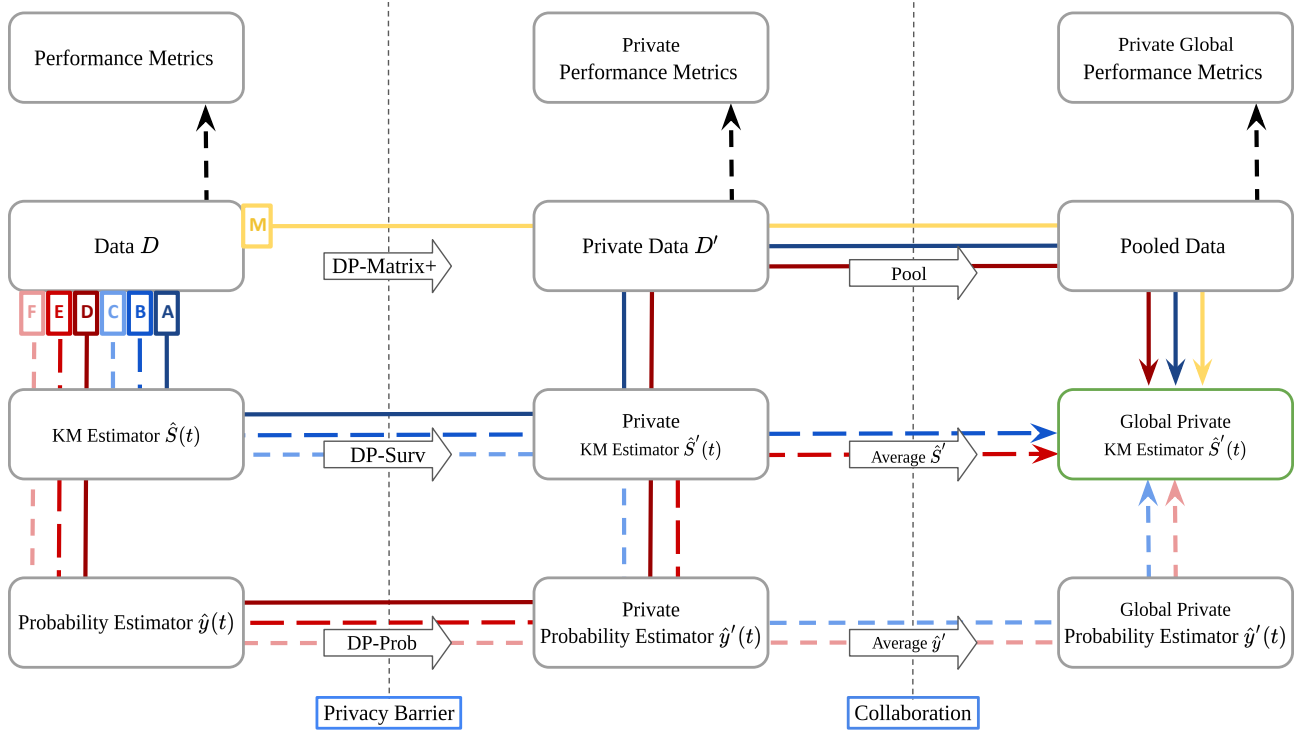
Performance Metrics

Private Performance Metrics

Private Global Performance Metrics

Data $D$

M

DP-Matrix+

Private Data $D'$

Pool

Pooled Data

F E D C B A

KM Estimator $\hat{S}(t)$

DP-Surv

Private KM Estimator $\hat{S}'(t)$

Average $\hat{S}'$

Global Private KM Estimator $\hat{S}'(t)$

Probability Estimator $\hat{y}(t)$

DP-Prob

Private Probability Estimator $\hat{y}'(t)$

Average $\hat{y}'$

Global Private Probability Estimator $\hat{y}'(t)$

Privacy Barrier

Collaboration